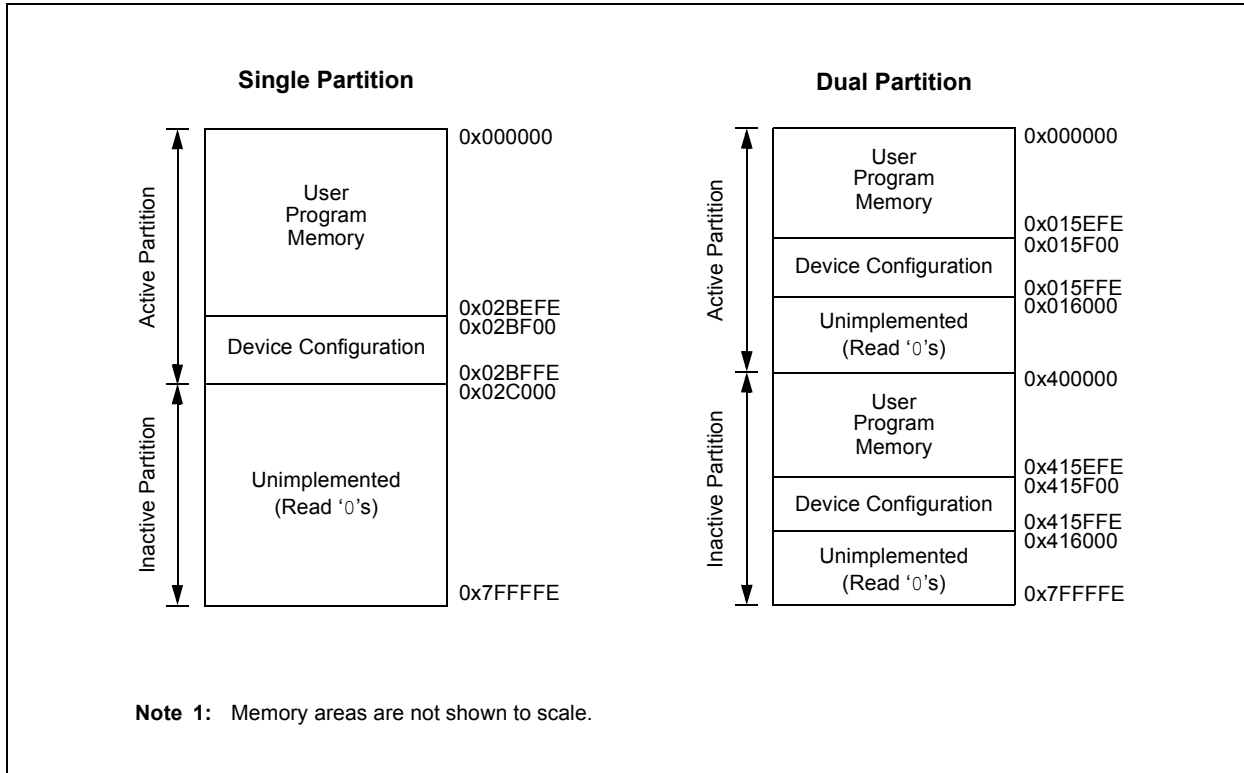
Single Partition

Active Partition

Inactive Partition

0x000000

User Program Memory

0x02BEFE
0x02BF00

Device Configuration

0x02BFFE
0x02C000

Unimplemented (Read '0's)

0x7FFFFE

Dual Partition

Active Partition

Inactive Partition

0x000000

User Program Memory

0x015EFE
0x015F00

Device Configuration

0x015FFE
0x016000

Unimplemented (Read '0's)

0x400000

User Program Memory

0x415EFE
0x415F00

Device Configuration

0x415FFE
0x416000

Unimplemented (Read '0's)

0x7FFFFE

Note 1: Memory areas are not shown to scale.